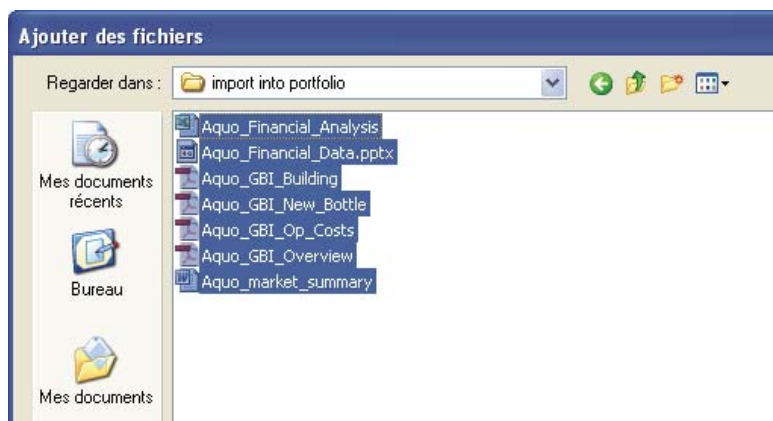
Ajouter des fichiers

Regarder dans : import into portfolio

Mes documents récents

Bureau

Mes documents

Aquo_Financial_Analysis
Aquo_Financial_Data.pptx
Aquo_GBI_Building
Aquo_GBI_New_Bottle
Aquo_GBI_Op_Costs
Aquo_GBI_Overview
Aquo_market_summary